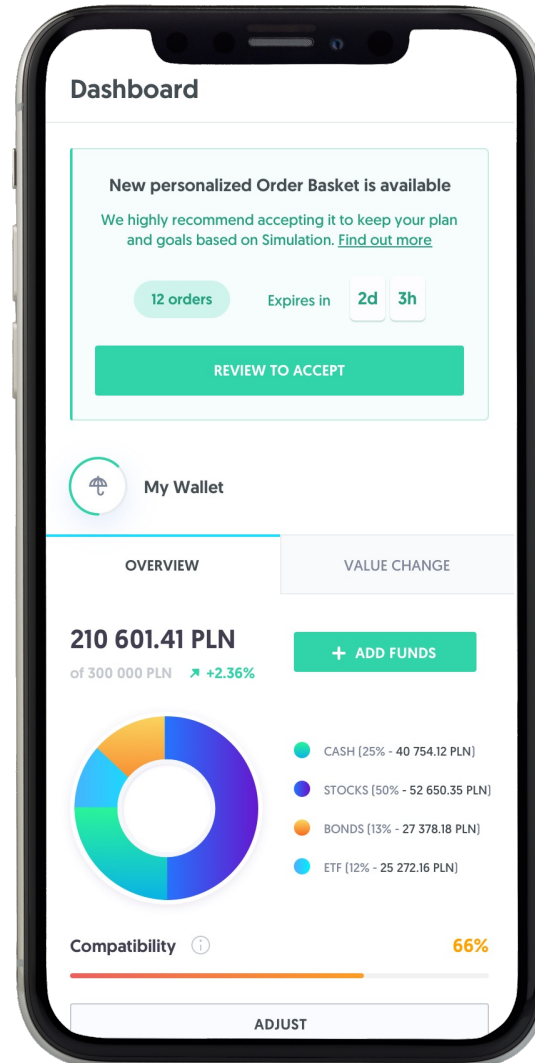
Dashboard

New personalized Order Basket is available

We highly recommend accepting it to keep your plan and goals based on Simulation. Find out more

12 orders

Expires in 2d 3h

REVIEW TO ACCEPT

My Wallet

OVERVIEW

VALUE CHANGE

210 601.41 PLN

of 300 000 PLN ↗ +2.36%

+ ADD FUNDS

CASH (25% - 40 754.12 PLN)

STOCKS (50% - 52 650.35 PLN)

BONDS (13% - 27 378.18 PLN)

ETF (12% - 25 272.16 PLN)

Compatibility

66%

ADJUST